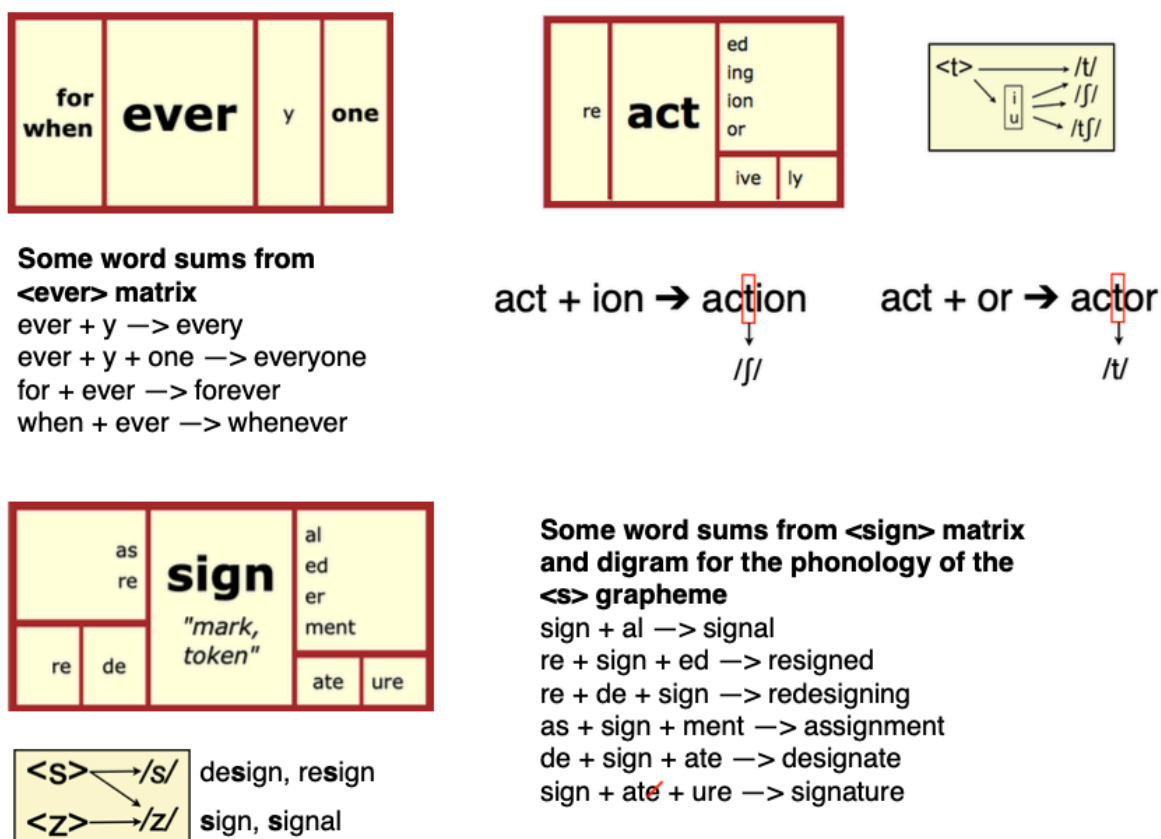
for
when

ever

y

one

re

act

ed
ing
ion
or

ive

ly

<t> /t/
i
u
/ʃ/
/tʃ/

**Some word sums from <ever> matrix**
ever + y —> every
ever + y + one —> everyone
for + ever —> forever
when + ever —> whenever

act + ion ➔ action
/ʃ/

act + or ➔ actor
/t/

as
re

sign
"mark, token"

al
ed
er
ment

re

de

ate

ure

<s> /s/
<z> /z/
design, resign
sign, signal

**Some word sums from <sign> matrix and digram for the phonology of the <s> grapheme**
sign + al —> signal
re + sign + ed —> resigned
re + de + sign —> redesigning
as + sign + ment —> assignment
de + sign + ate —> designate
sign + ate + ure —> signature